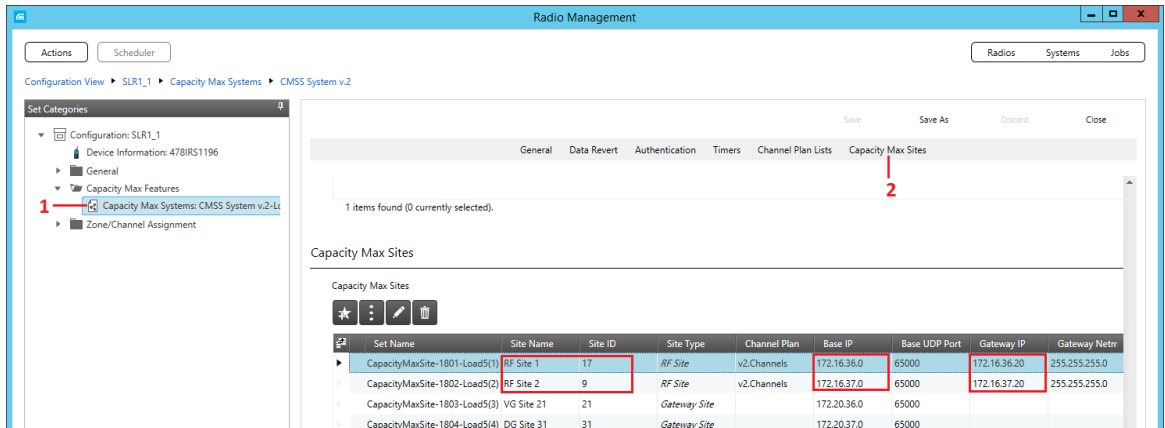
Radio Management

Actions Scheduler

Radios Systems Jobs

Configuration View ▸ SLR1_1 ▸ Capacity Max Systems ▸ CMSS System v.2

Set Categories

Configuration: SLR1_1
Device Information: 478IRS1196
General
Capacity Max Features
1 Capacity Max Systems: CMSS System v.2-Lo
Zone/Channel Assignment

Save Save As Discard Close

General Data Revert Authentication Timers Channel Plan Lists Capacity Max Sites

2

1 items found (0 currently selected).

Capacity Max Sites

Capacity Max Sites

| Set Name | Site Name | Site ID | Site Type | Channel Plan | Base IP | Base UDP Port | Gateway IP | Gateway Netm |
|---|---|---|---|---|---|---|---|---|
| CapacityMaxSite-1801-Load5(1) | RF Site 1 | 17 | RF Site | v2.Channels | 172.16.36.0 | 65000 | 172.16.36.20 | 255.255.255.0 |
| CapacityMaxSite-1802-Load5(2) | RF Site 2 | 9 | RF Site | v2.Channels | 172.16.37.0 | 65000 | 172.16.37.20 | 255.255.255.0 |
| CapacityMaxSite-1803-Load5(3) | VG Site 21 | 21 | Gateway Site | | 172.20.36.0 | 65000 | | |
| CapacityMaxSite-1804-Load5(4) | DG Site 31 | 31 | Gateway Site | | 172.20.37.0 | 65000 | | |